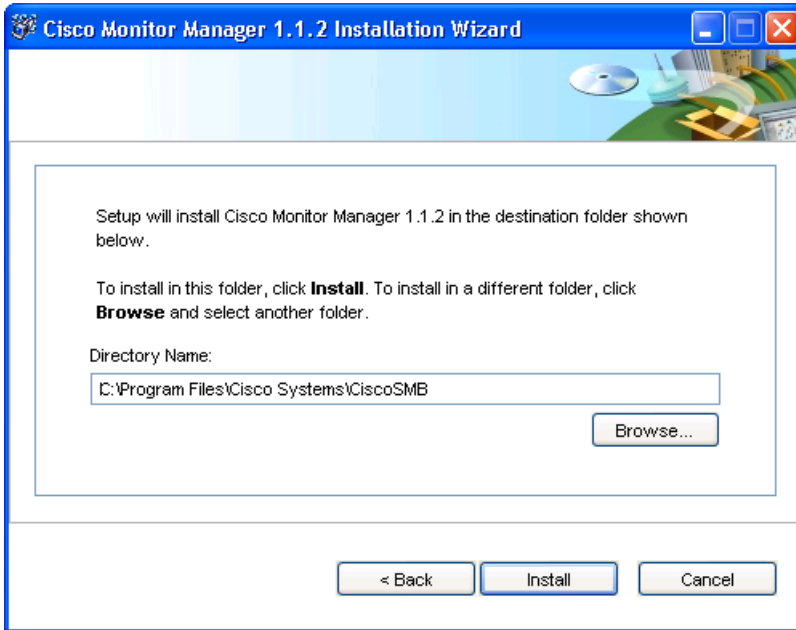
Cisco Monitor Manager 1.1.2 Installation Wizard

Setup will install Cisco Monitor Manager 1.1.2 in the destination folder shown below.

To install in this folder, click **Install**. To install in a different folder, click **Browse** and select another folder.

Directory Name:

C:\Program Files\Cisco Systems\CiscoSMB

Browse...

< Back

Install

Cancel